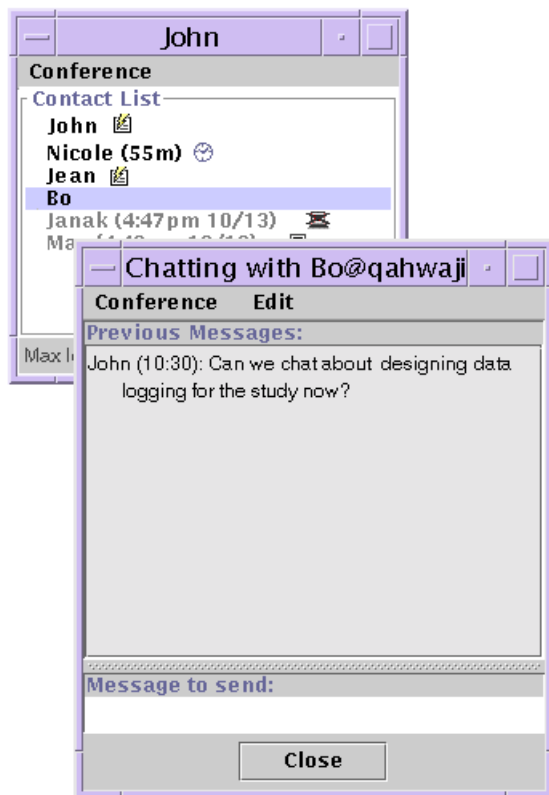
John

Conference

Contact List

John

Nicole (55m)

Jean

Bo

Janak (4:47pm 10/13)

Ma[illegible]

Max l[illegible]

Chatting with Bo@qahwaji

Conference Edit

Previous Messages:

John (10:30): Can we chat about designing data logging for the study now?

Message to send:

Close